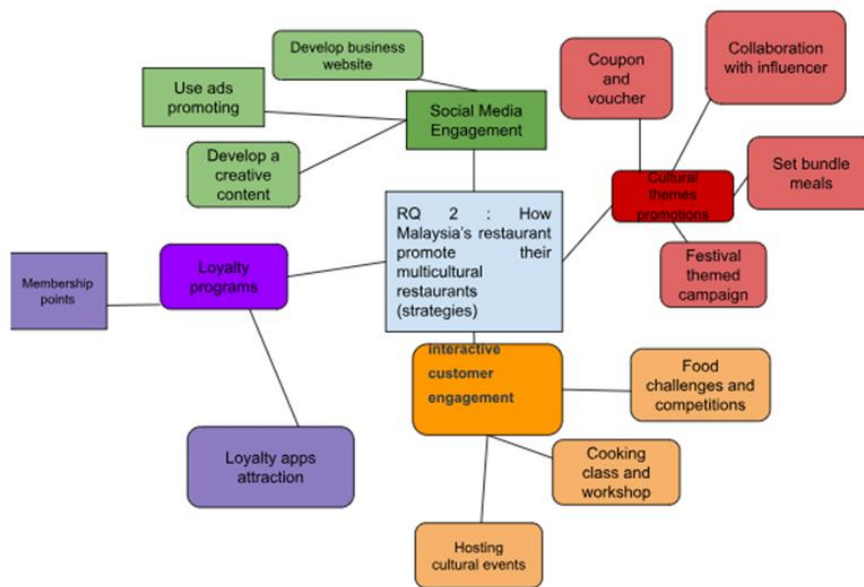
RQ 2 : How Malaysia's restaurant promote their multicultural restaurants (strategies)

Social Media Engagement

Develop business website

Use ads promoting

Develop a creative content

Cultural themes promotions

Coupon and voucher

Collaboration with influencer

Set bundle meals

Festival themed campaign

Loyalty programs

Membership points

Loyalty apps attraction

interactive customer engagement

Food challenges and competitions

Cooking class and workshop

Hosting cultural events